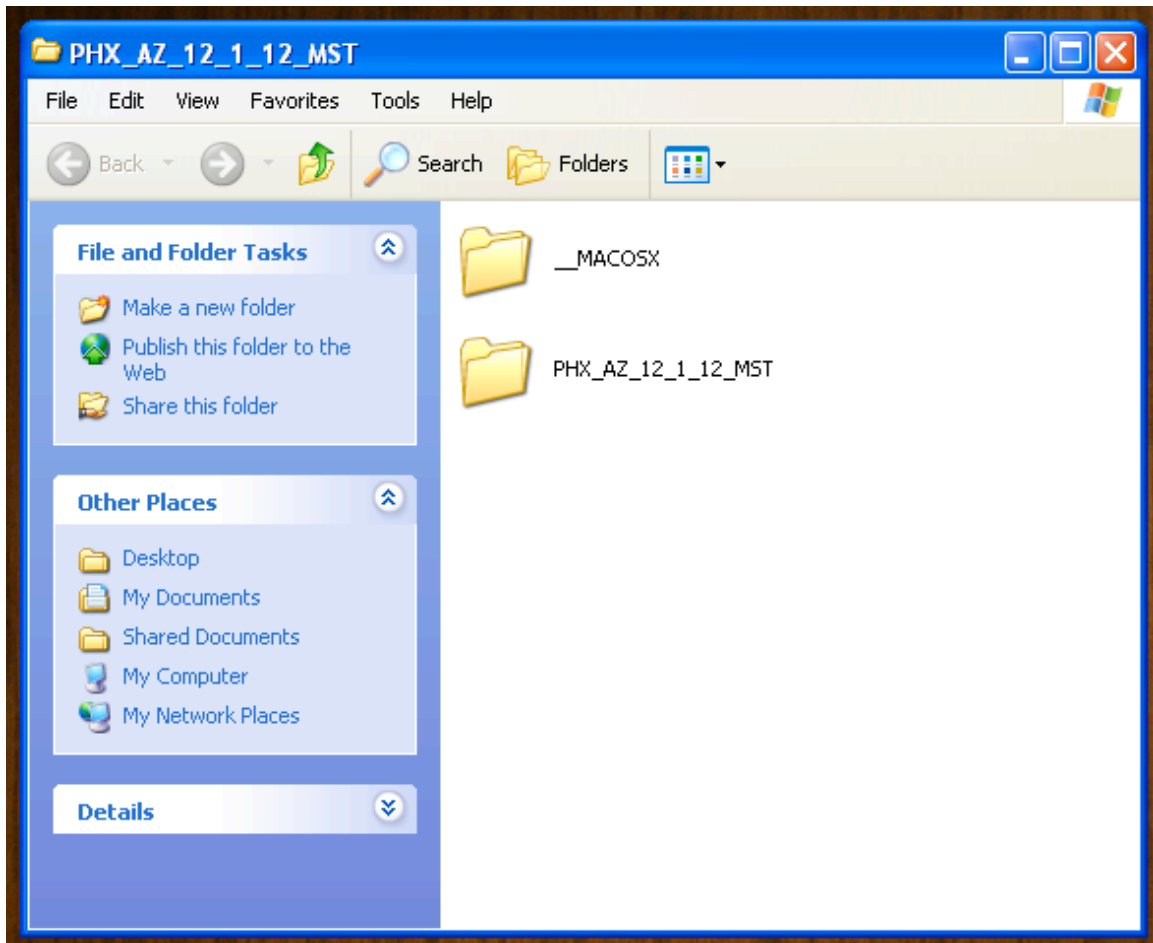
PHX_AZ_12_1_12_MST

File Edit View Favorites Tools Help

Back Search Folders

File and Folder Tasks

Make a new folder
Publish this folder to the Web
Share this folder

Other Places

Desktop
My Documents
Shared Documents
My Computer
My Network Places

Details

__MACOSX

PHX_AZ_12_1_12_MST